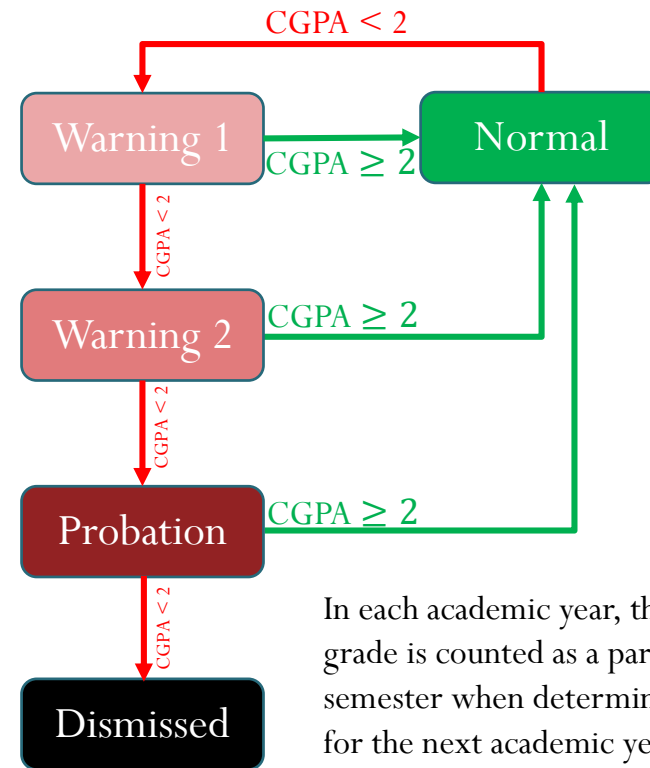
CGPA $< 2$

Warning 1

Normal

CGPA $\geq 2$

CGPA $< 2$

Warning 2

CGPA $\geq 2$

CGPA $< 2$

Probation

CGPA $\geq 2$

CGPA $< 2$

Dismissed

In each academic year, th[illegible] grade is counted as a par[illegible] semester when determin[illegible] for the next academic ye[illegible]